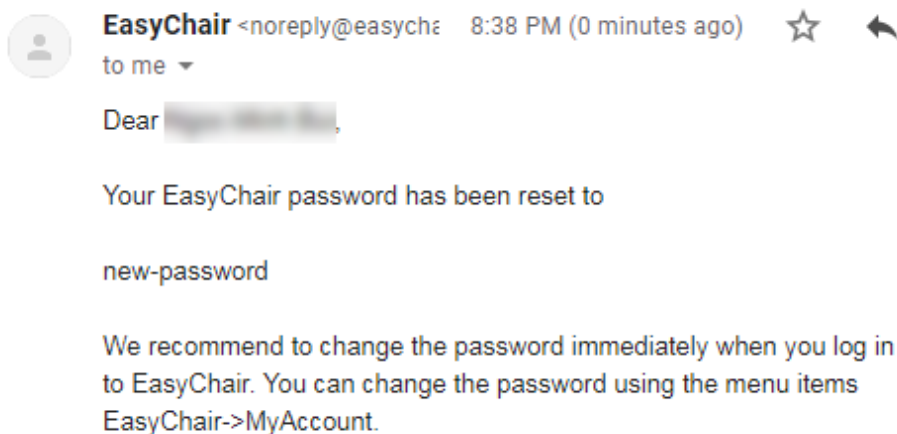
EasyChair <noreply@easych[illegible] 8:38 PM (0 minutes ago)
to me

Dear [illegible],

Your EasyChair password has been reset to

new-password

We recommend to change the password immediately when you log in to EasyChair. You can change the password using the menu items EasyChair->MyAccount.